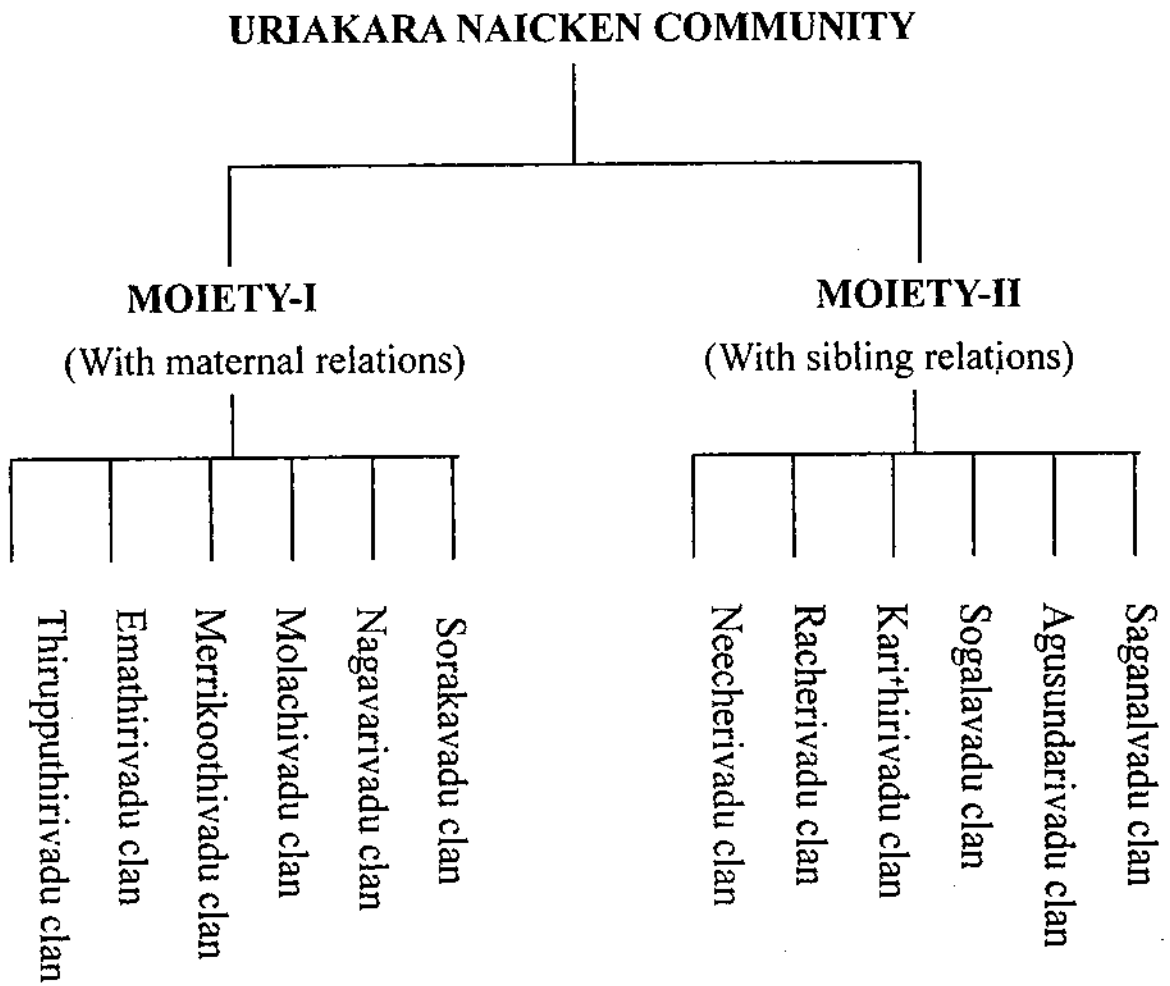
URIAKARA NAICKEN COMMUNITY

MOIETY-I
(With maternal relations)

Thirupputhirivadu clan
Emathirivadu clan
Merrikoothivadu clan
Molachivadu clan
Nagavarivadu clan
Sorakavadu clan

MOIETY-II
(With sibling relations)

Neecherivadu clan
Racherivadu clan
Karithirivadu clan
Sogalavadu clan
Agusundarivadu clan
Saganalvadu clan